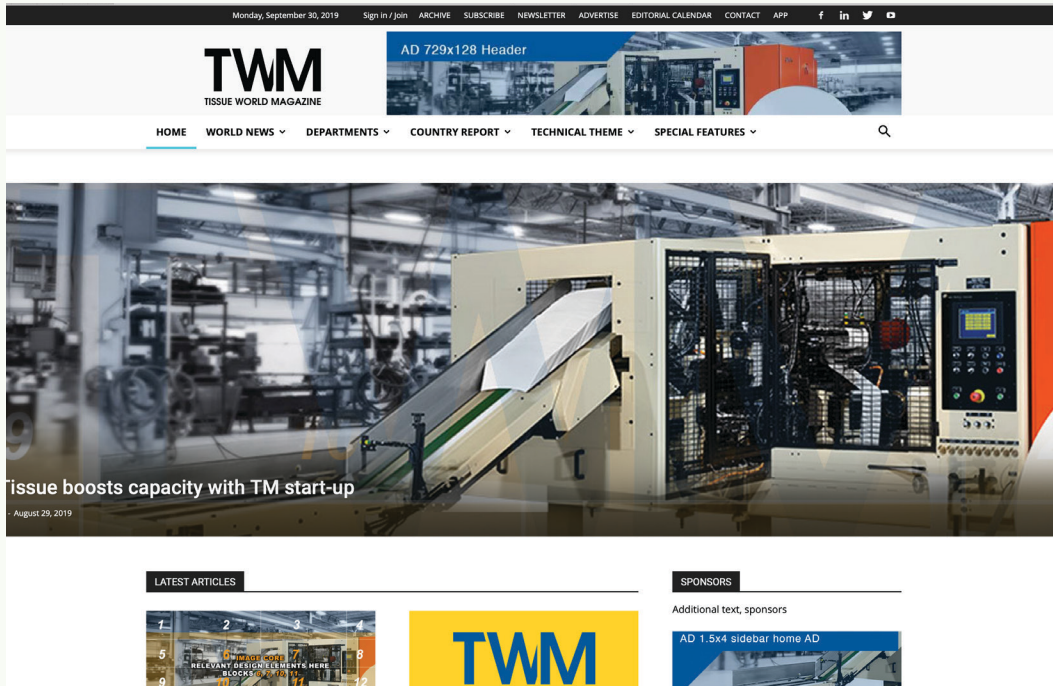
Monday, September 30, 2019 Sign in / Join ARCHIVE SUBSCRIBE NEWSLETTER ADVERTISE EDITORIAL CALENDAR CONTACT APP

TWM
TISSUE WORLD MAGAZINE

AD 729x128 Header

HOME WORLD NEWS DEPARTMENTS COUNTRY REPORT TECHNICAL THEME SPECIAL FEATURES

issue boosts capacity with TM start-up
- August 29, 2019

LATEST ARTICLES

1 2 3 4 5 6 IMAGE CORE 7 8 RELEVANT DESIGN ELEMENTS HERE BLOCKS 6, 7, 10, 11 9 10 11 12

TWM

SPONSORS

Additional text, sponsors

AD 1.5x4 sidebar home AD